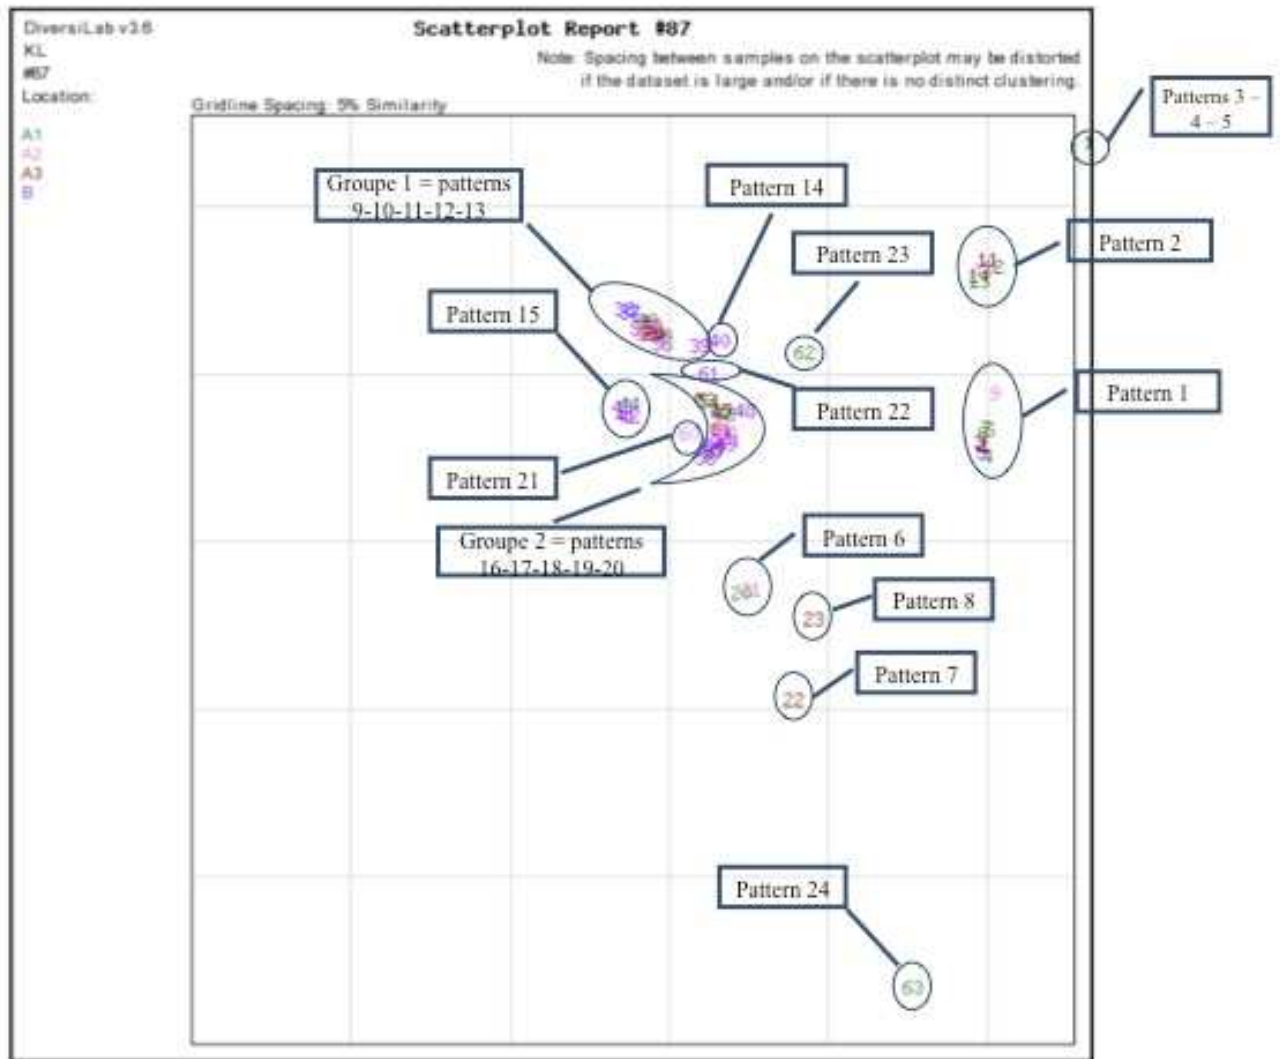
DiversiLab v3.6
KL
#87
Location:

A1
A2
A3
B

Scatterplot Report #87

Note: Spacing between samples on the scatterplot may be distorted if the dataset is large and/or if there is no distinct clustering.

Gridline Spacing: 5% Similarity

Patterns 3 – 4 – 5

Groupe 1 = patterns 9-10-11-12-13

Pattern 14

Pattern 23

Pattern 2

Pattern 15

Pattern 22

Pattern 1

Pattern 21

Groupe 2 = patterns 16-17-18-19-20

Pattern 6

Pattern 8

Pattern 7

Pattern 24

39 40
61
62
9
23
22
63